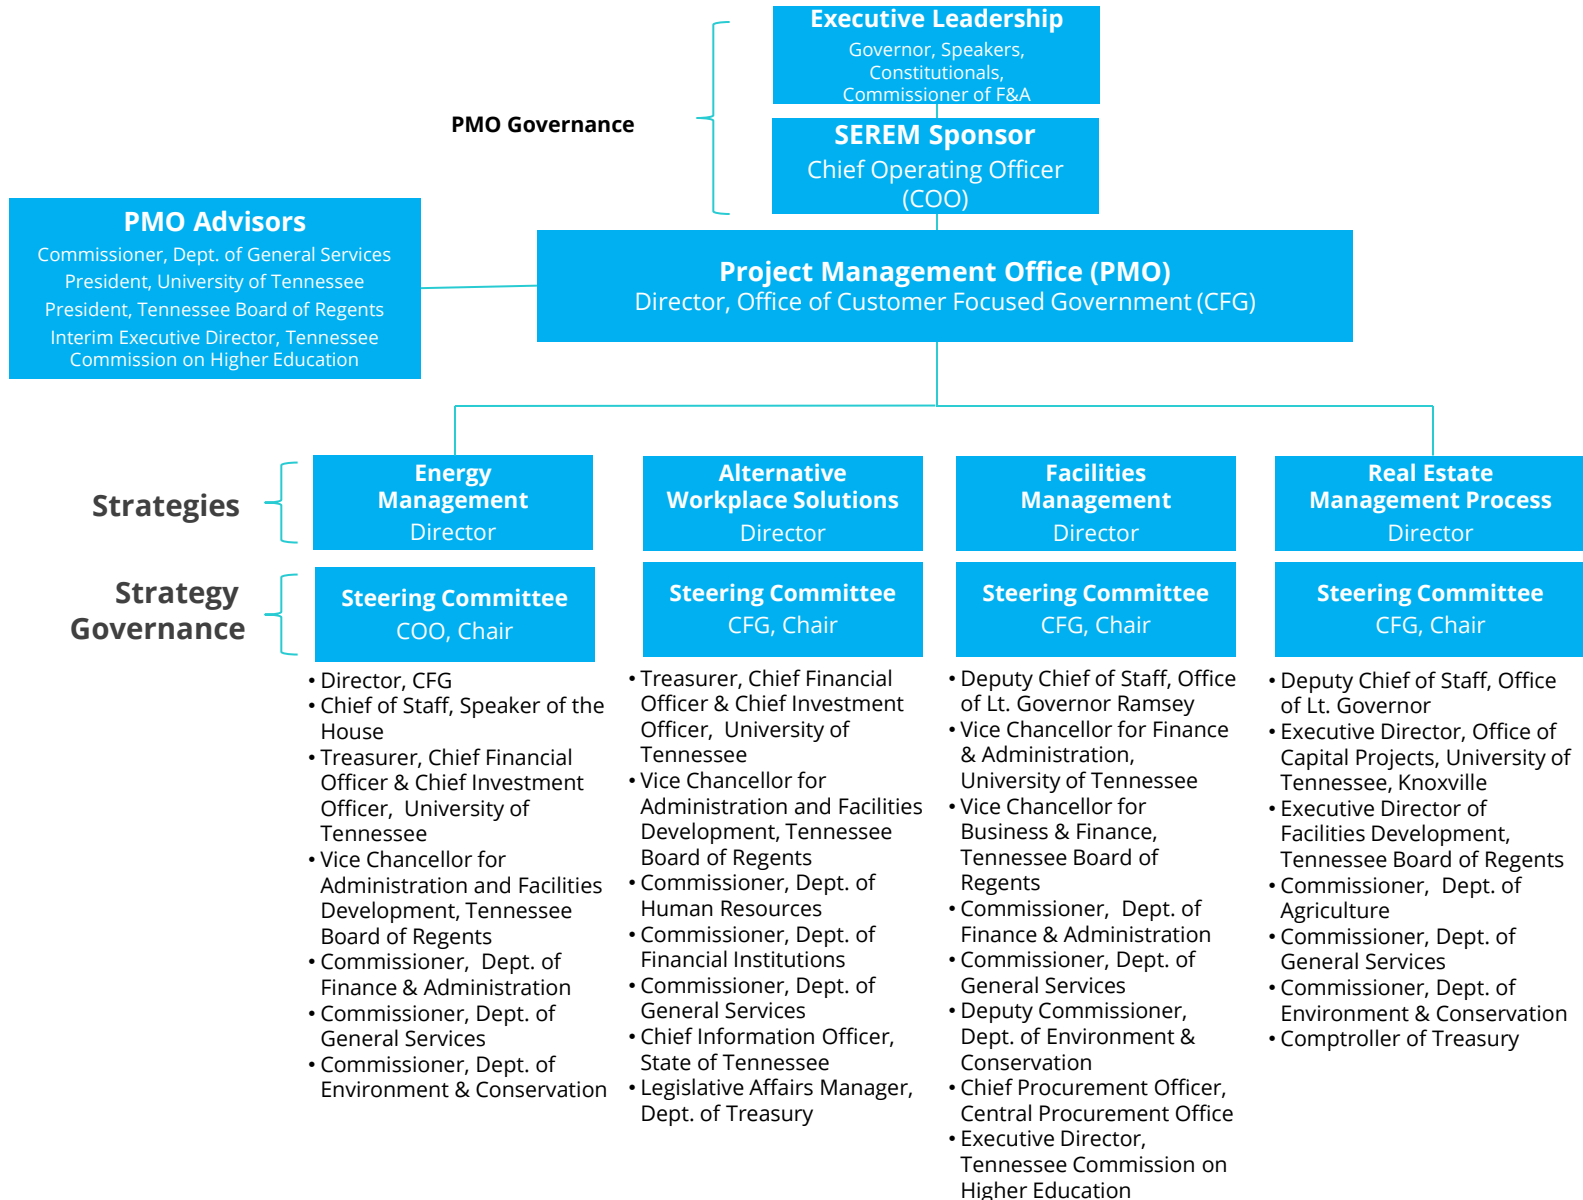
Executive Leadership
Governor, Speakers, Constitutionals, Commissioner of F&A

PMO Governance

SEREM Sponsor
Chief Operating Officer (COO)

PMO Advisors
Commissioner, Dept. of General Services
President, University of Tennessee
President, Tennessee Board of Regents
Interim Executive Director, Tennessee Commission on Higher Education

Project Management Office (PMO)
Director, Office of Customer Focused Government (CFG)

Strategies

Energy Management
Director

Alternative Workplace Solutions
Director

Facilities Management
Director

Real Estate Management Process
Director

Strategy Governance

Steering Committee
COO, Chair

- Director, CFG
- Chief of Staff, Speaker of the House
- Treasurer, Chief Financial Officer & Chief Investment Officer, University of Tennessee
- Vice Chancellor for Administration and Facilities Development, Tennessee Board of Regents
- Commissioner, Dept. of Finance & Administration
- Commissioner, Dept. of General Services
- Commissioner, Dept. of Environment & Conservation

Steering Committee
CFG, Chair

- Treasurer, Chief Financial Officer & Chief Investment Officer, University of Tennessee
- Vice Chancellor for Administration and Facilities Development, Tennessee Board of Regents
- Commissioner, Dept. of Human Resources
- Commissioner, Dept. of Financial Institutions
- Commissioner, Dept. of General Services
- Chief Information Officer, State of Tennessee
- Legislative Affairs Manager, Dept. of Treasury

Steering Committee
CFG, Chair

- Deputy Chief of Staff, Office of Lt. Governor Ramsey
- Vice Chancellor for Finance & Administration, University of Tennessee
- Vice Chancellor for Business & Finance, Tennessee Board of Regents
- Commissioner, Dept. of Finance & Administration
- Commissioner, Dept. of General Services
- Deputy Commissioner, Dept. of Environment & Conservation
- Chief Procurement Officer, Central Procurement Office
- Executive Director, Tennessee Commission on Higher Education

Steering Committee
CFG, Chair

- Deputy Chief of Staff, Office of Lt. Governor
- Executive Director, Office of Capital Projects, University of Tennessee, Knoxville
- Executive Director of Facilities Development, Tennessee Board of Regents
- Commissioner, Dept. of Agriculture
- Commissioner, Dept. of General Services
- Commissioner, Dept. of Environment & Conservation
- Comptroller of Treasury